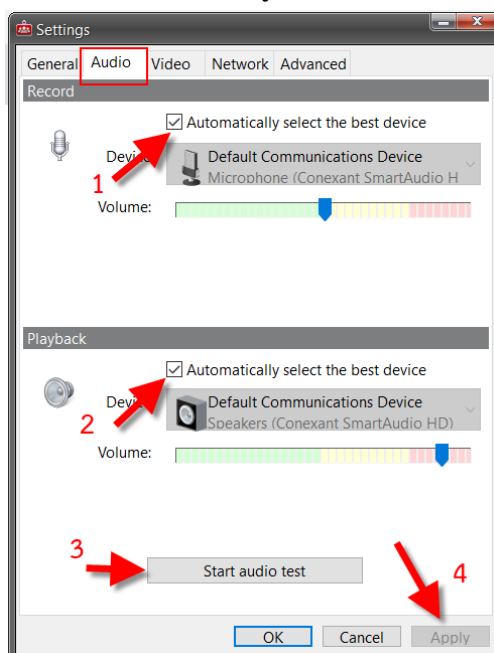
Settings

General Audio Video Network Advanced

Record

Automatically select the best device

Devi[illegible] Default Communications Device
Microphone (Conexant SmartAudio H

1

Volume:

Playback

Automatically select the best device

Devi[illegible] Default Communications Device
Speakers (Conexant SmartAudio HD)

2

Volume:

3

Start audio test

4

OK Cancel Apply